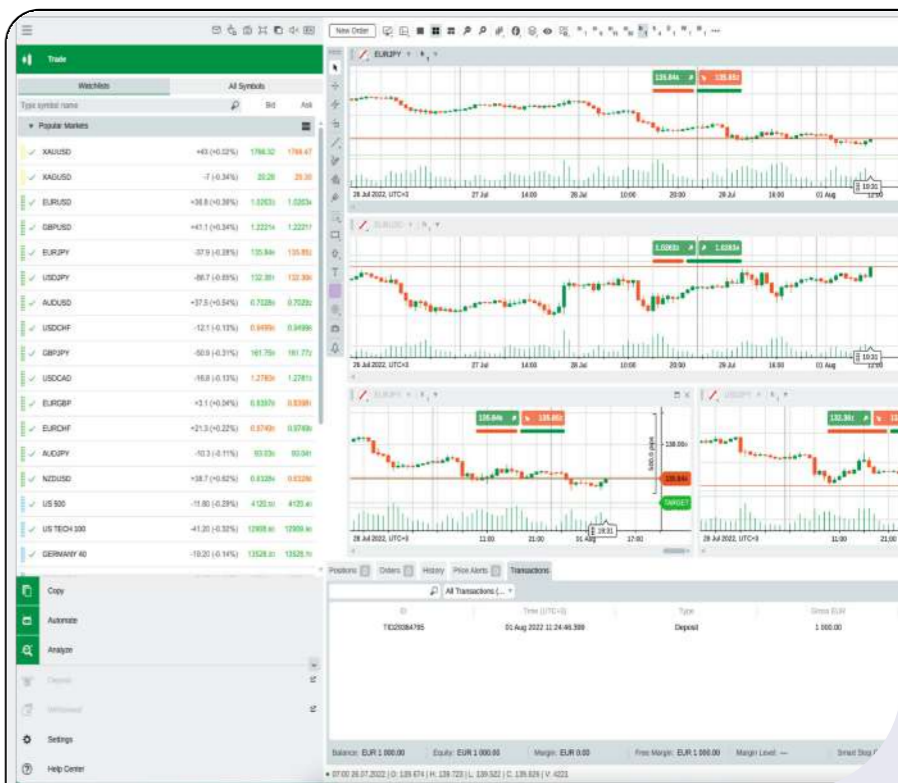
New Order

Trade

Watchlists | All Symbols

Type symbol name | Bid | Ask

Popular Markets

| | | | |
|---|---|---|---|
| XAUUSD | +43 (+0.02%) | 1766.32 | 1766.47 |
| XAGUSD | -7 (-0.34%) | 20.28 | 20.30 |
| EURUSD | +38.8 (+0.38%) | 1.0263 | 1.0263 |
| GBPUSD | +41.1 (+0.34%) | 1.2221 | 1.2221 |
| EURJPY | -37.9 (-0.28%) | 135.84 | 135.85 |
| USDJPY | -86.7 (-0.65%) | 132.38 | 132.39 |
| AUDUSD | +37.5 (+0.54%) | 0.7028 | 0.7028 |
| USDCHF | -12.1 (-0.13%) | 0.9499 | 0.9499 |
| GBPJPY | -50.9 (-0.31%) | 161.76 | 161.77 |
| USDCAD | -16.8 (-0.13%) | 1.2783 | 1.2781 |
| EURGBP | +3.1 (+0.04%) | 0.8397 | 0.8398 |
| EURCHF | +21.3 (+0.22%) | 0.9749 | 0.9749 |
| AUDJPY | -10.3 (-0.11%) | 93.03 | 93.04 |
| NZDUSD | +38.7 (+0.62%) | 0.6328 | 0.6328 |
| US 500 | -11.60 (-0.29%) | 4120.10 | 4120.40 |
| US TECH 100 | -41.20 (-0.32%) | 12908.60 | 12909.10 |
| GERMANY 40 | -19.20 (-0.14%) | 13528.10 | 13528.70 |

Copy
Automate
Analyze
Deposit
Withdrawal
Settings
Help Center

EURJPY
135.84 | 135.85
28 Jul 2022, UTC+3 | 27 Jul | 14:00 | 28 Jul | 10:00 | 20:00 | 29 Jul | 16:00 | 01 Aug | 10:31 | 12:00

EURUSD
1.0263 | 1.0263
28 Jul 2022, UTC+3 | 27 Jul | 14:00 | 28 Jul | 10:00 | 20:00 | 29 Jul | 16:00 | 01 Aug | 10:31 | 12:00

EURJPY
135.84 | 135.85
138.00
500.0 pips
135.84
TARGET
28 Jul 2022, UTC+3 | 11:00 | 21:00 | 01 Aug | 19:31 | 17:00

USDJPY
132.38
28 Jul 2022, UTC+3 | 11:00 | 21:00

Positions | Orders | History | Price Alerts | Transactions

All Transactions (...

| ID | Time (UTC+3) | Type | Gross EUR |
|---|---|---|---|
| TID20084795 | 01 Aug 2022 11:24:46.399 | Deposit | 1 000.00 |

Balance: EUR 1 000.00 | Equity: EUR 1 000.00 | Margin: EUR 0.00 | Free Margin: EUR 1 000.00 | Margin Level: — | Smart Stop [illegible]

07:00 26.07.2022 | O: 135.674 | H: 135.723 | L: 135.522 | C: 135.626 | V: 4221